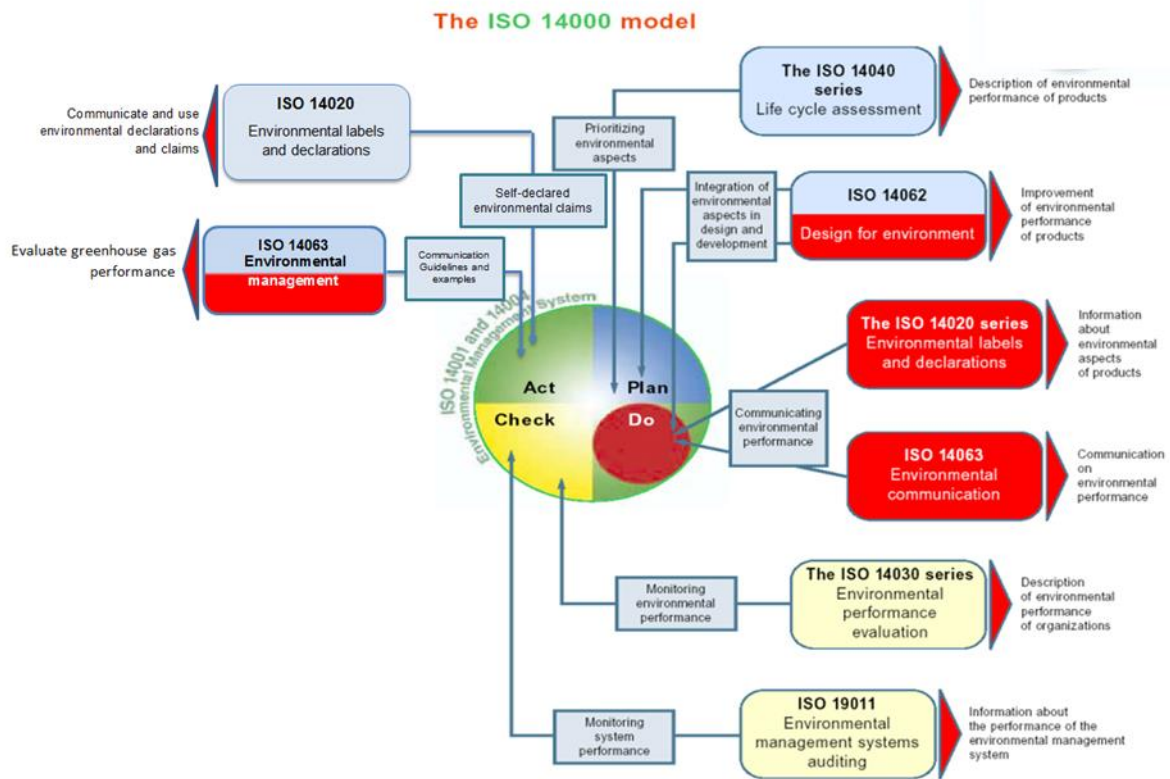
The ISO 14000 model

Communicate and use environmental declarations and claims

ISO 14020
Environmental labels and declarations

Evaluate greenhouse gas performance

ISO 14063
Environmental management

Communication Guidelines and examples

Self-declared environmental claims

Prioritizing environmental aspects

The ISO 14040 series
Life cycle assessment

Description of environmental performance of products

Integration of environmental aspects in design and development

ISO 14062
Design for environment

Improvement of environmental performance of products

ISO 14001 and 14004
Environmental Management System

Act
Plan
Check
Do

The ISO 14020 series
Environmental labels and declarations

Information about environmental aspects of products

Communicating environmental performance

ISO 14063
Environmental communication

Communication on environmental performance

Monitoring environmental performance

The ISO 14030 series
Environmental performance evaluation

Description of environmental performance of organizations

Monitoring system performance

ISO 19011
Environmental management systems auditing

Information about the performance of the environmental management system